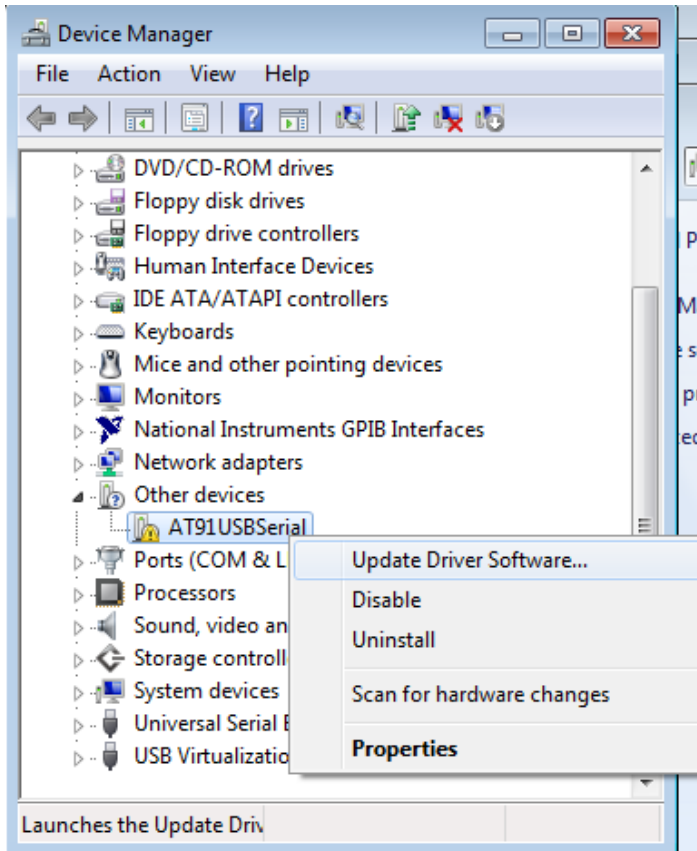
Device Manager

File Action View Help

DVD/CD-ROM drives
Floppy disk drives
Floppy drive controllers
Human Interface Devices
IDE ATA/ATAPI controllers
Keyboards
Mice and other pointing devices
Monitors
National Instruments GPIB Interfaces
Network adapters
Other devices
AT91USBSerial
Ports (COM & L
Processors
Sound, video an
Storage controll
System devices
Universal Serial E
USB Virtualizatio

Update Driver Software...
Disable
Uninstall
Scan for hardware changes
Properties

Launches the Update Driv